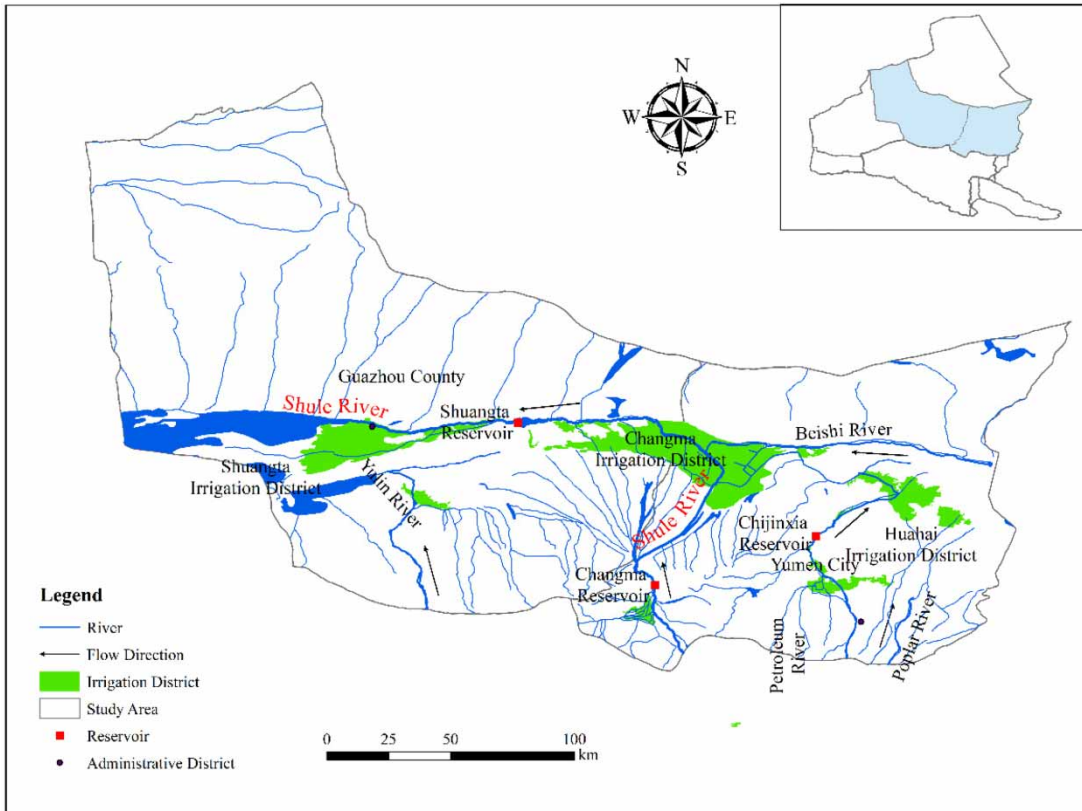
N
W
E
S

Guazhou County
Shule River
Shuangta Reservoir
Changma Irrigation District
Beishi River
Shuangta Irrigation District
Yulin River
Shule River
Chijinxia Reservoir
Huahai Irrigation District
Yumen City
Changma Reservoir
Petroleum River
Poplar River

Legend
River
Flow Direction
Irrigation District
Study Area
Reservoir
Administrative District

0 25 50 100 km